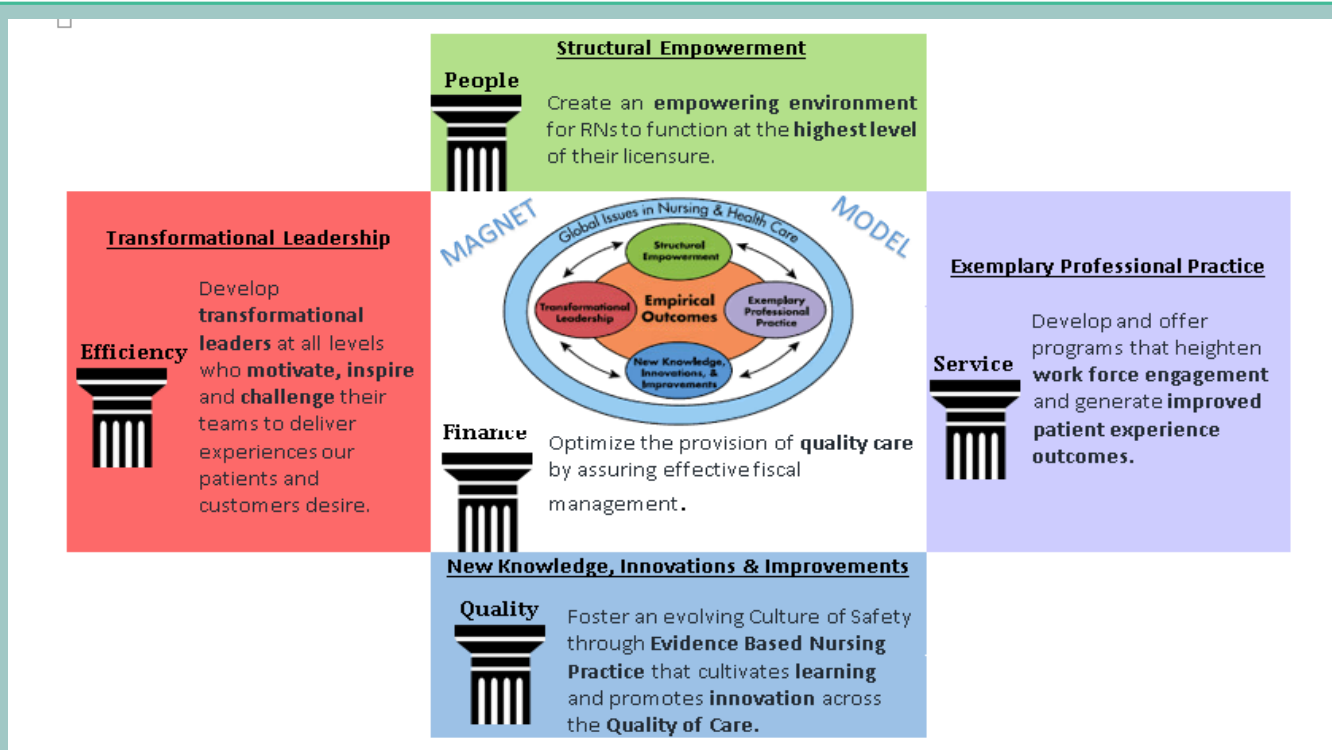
Structural Empowerment

People

Create an empowering environment for RNs to function at the highest level of their licensure.

Transformational Leadership

Efficiency

Develop transformational leaders at all levels who motivate, inspire and challenge their teams to deliver experiences our patients and customers desire.

MAGNET

Global Issues in Nursing & Health Care

MODEL

Structural Empowerment

Transformational Leadership

Empirical Outcomes

Exemplary Professional Practice

New Knowledge, Innovations, & Improvements

Exemplary Professional Practice

Service

Develop and offer programs that heighten work force engagement and generate improved patient experience outcomes.

Finance

Optimize the provision of quality care by assuring effective fiscal management.

New Knowledge, Innovations & Improvements

Quality

Foster an evolving Culture of Safety through Evidence Based Nursing Practice that cultivates learning and promotes innovation across the Quality of Care.